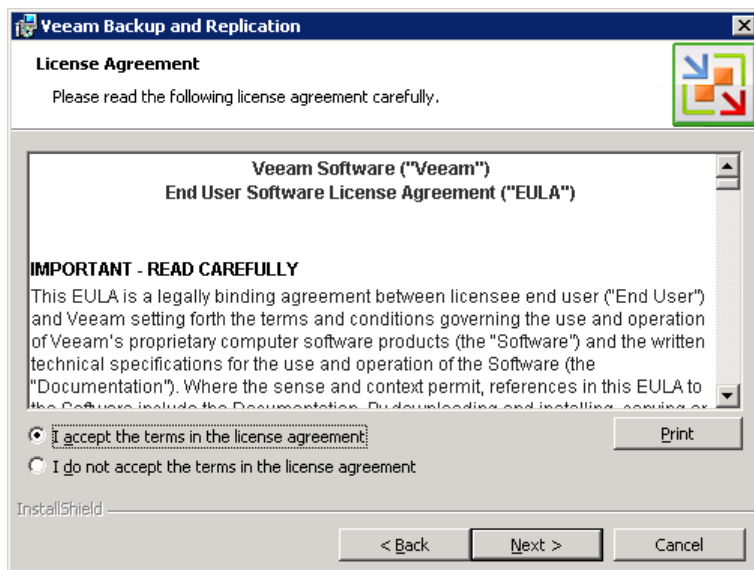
Veeam Backup and Replication

License Agreement

Please read the following license agreement carefully.

Veeam Software ("Veeam")
End User Software License Agreement ("EULA")

IMPORTANT - READ CAREFULLY

This EULA is a legally binding agreement between licensee end user ("End User") and Veeam setting forth the terms and conditions governing the use and operation of Veeam's proprietary computer software products (the "Software") and the written technical specifications for the use and operation of the Software (the "Documentation"). Where the sense and context permit, references in this EULA to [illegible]

I accept the terms in the license agreement

I do not accept the terms in the license agreement

Print

InstallShield

< Back

Next >

Cancel